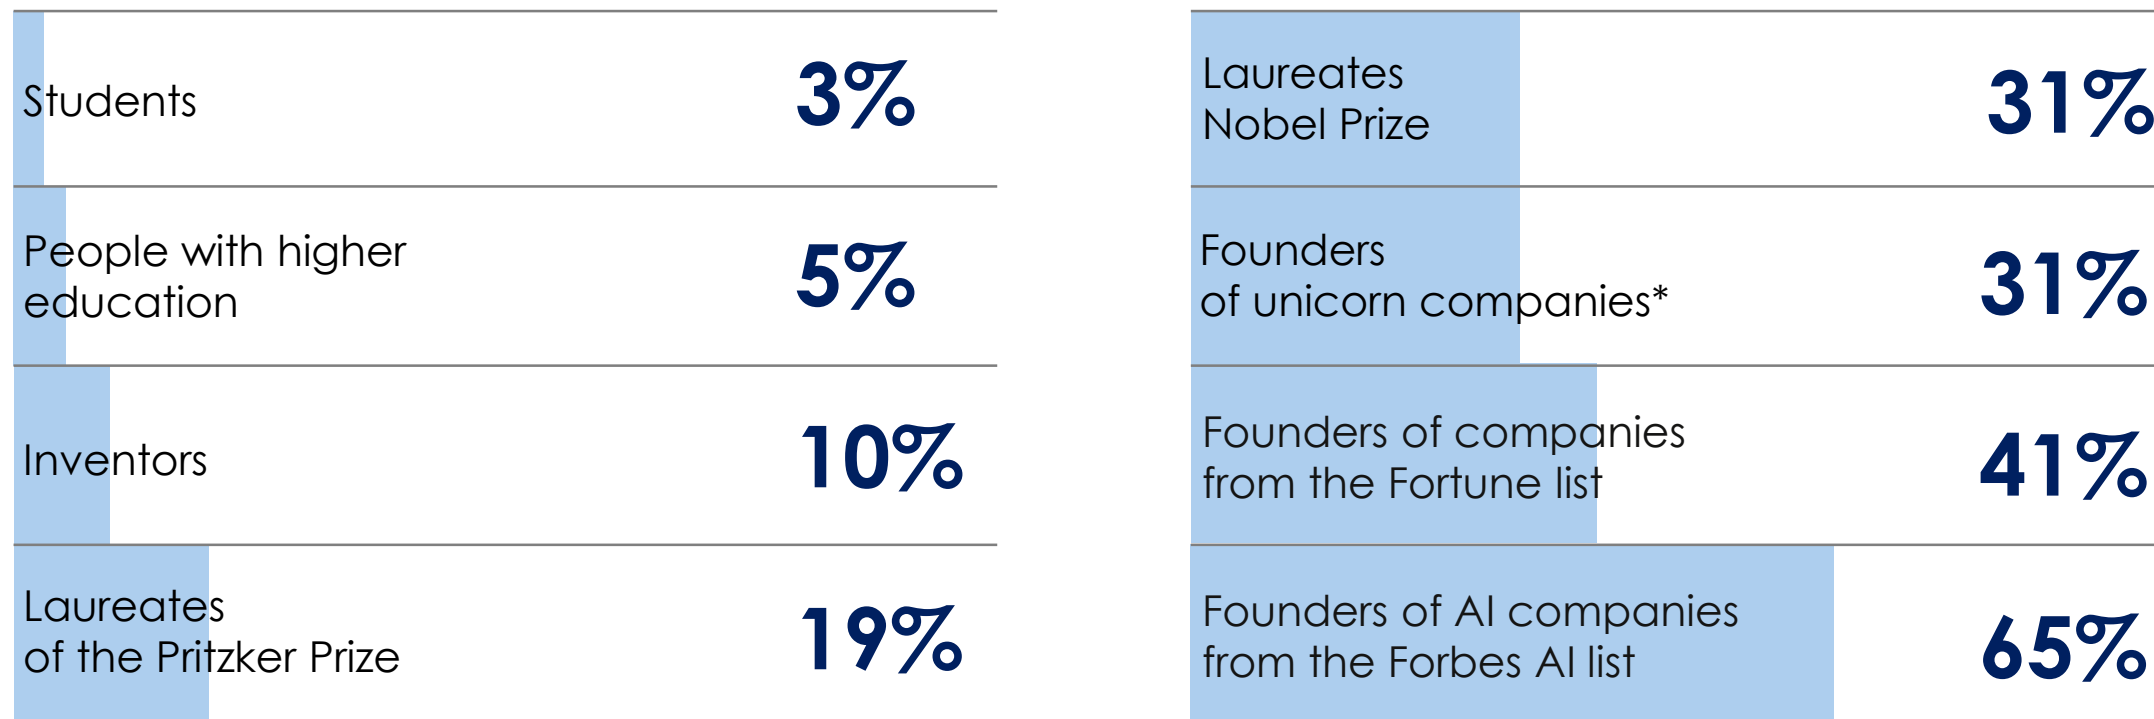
Students 3%

People with higher education 5%

Inventors 10%

Laureates of the Pritzker Prize 19%

Laureates Nobel Prize 31%

Founders of unicorn companies* 31%

Founders of companies from the Fortune list 41%

Founders of AI companies from the Forbes AI list 65%